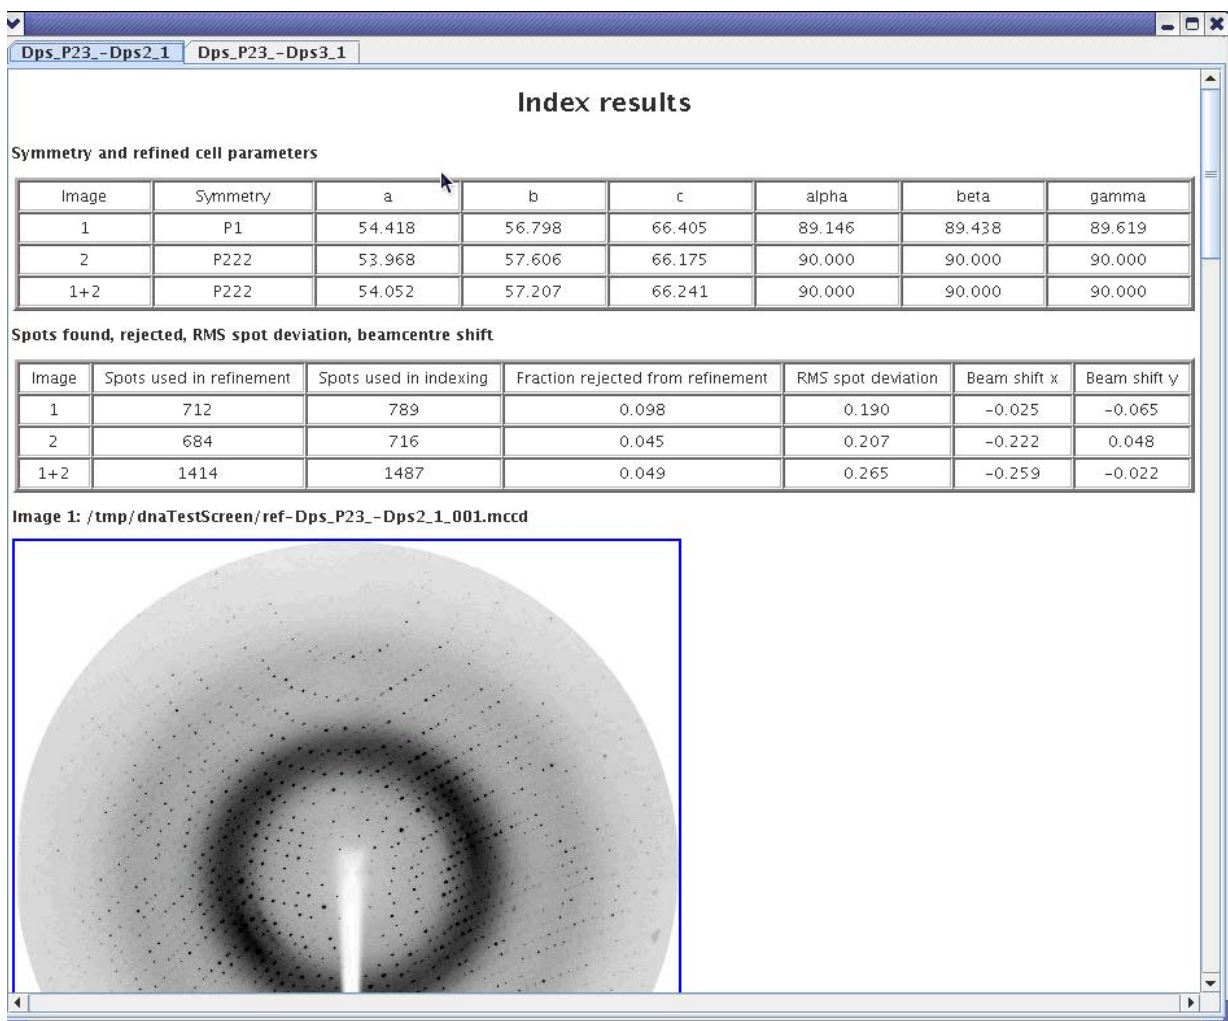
Dps_P23_-Dps2_1 | Dps_P23_-Dps3_1

Index results

Symmetry and refined cell parameters

| Image | Symmetry | a | b | c | alpha | beta | gamma |
|---|---|---|---|---|---|---|---|
| 1 | P1 | 54.418 | 56.798 | 66.405 | 89.146 | 89.438 | 89.619 |
| 2 | P222 | 53.968 | 57.606 | 66.175 | 90.000 | 90.000 | 90.000 |
| 1+2 | P222 | 54.052 | 57.207 | 66.241 | 90.000 | 90.000 | 90.000 |

Spots found, rejected, RMS spot deviation, beamcentre shift

| Image | Spots used in refinement | Spots used in indexing | Fraction rejected from refinement | RMS spot deviation | Beam shift x | Beam shift y |
|---|---|---|---|---|---|---|
| 1 | 712 | 789 | 0.098 | 0.190 | -0.025 | -0.065 |
| 2 | 684 | 716 | 0.045 | 0.207 | -0.222 | 0.048 |
| 1+2 | 1414 | 1487 | 0.049 | 0.265 | -0.259 | -0.022 |

Image 1: /tmp/dnaTestScreen/ref-Dps_P23_-Dps2_1_001.mccd